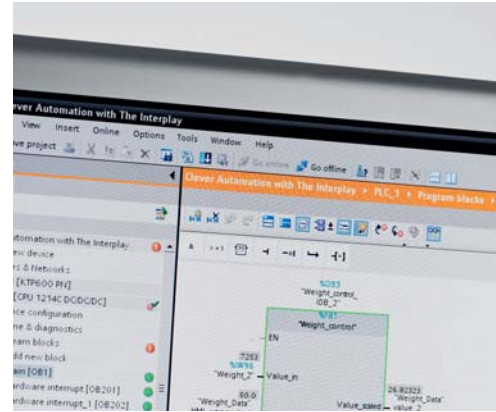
ever Automation with The Interplay

View Insert Online Options Tools Window Help

ve project

Go online Go offline

Clever Automation with The Interplay ▸ PLC_1 ▸ Program blocks ▸

utomation with The Interplay
ew device
s & Networks
[KTP600 PN]
[CPU 1214C DC/DC/DC]
ce configuration
ne & diagnostics
ram blocks
dd new block
ain [OB1]
ardware interrupt [OB201]
ardware interrupt_1 [OB202]

%DB3
"Weight_control_DB_2"

%FB1
"Weight_control"

EN

7253
%IW90
"Weight_2"

Value_in

60.0
"Weight_Data"

Value_scaled

26.82323
"Weight_Data".value_2